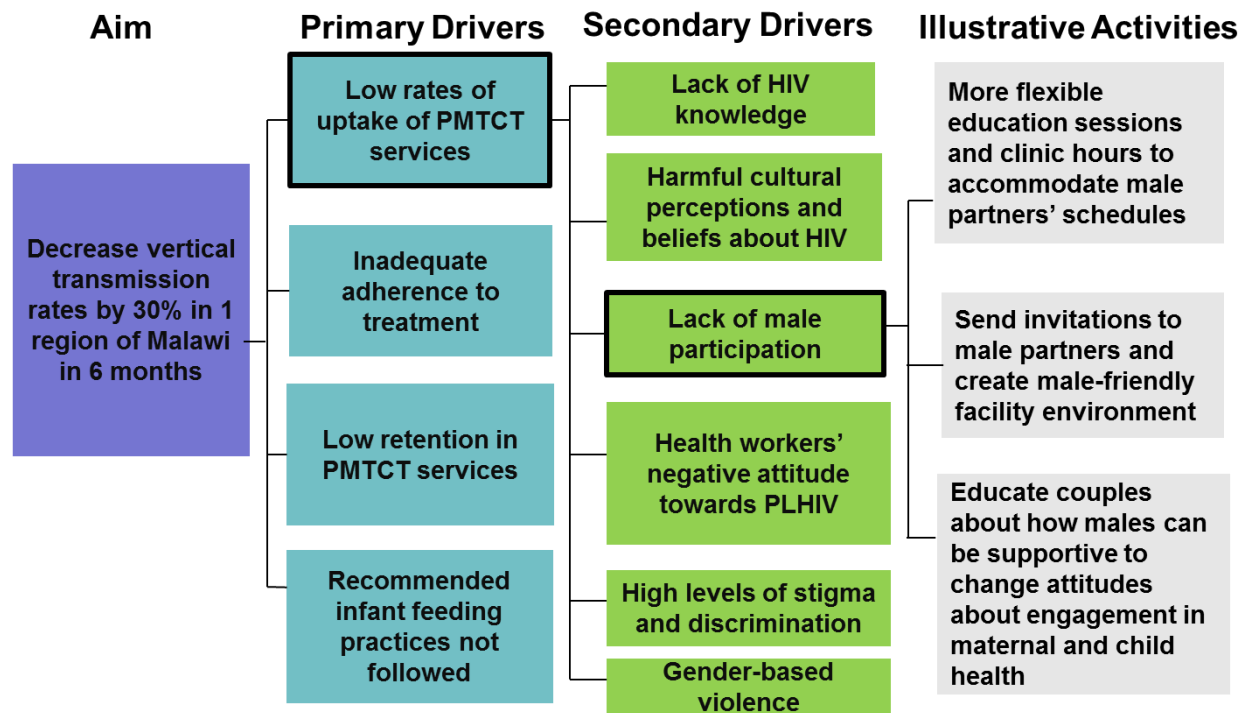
Aim

Primary Drivers

Secondary Drivers

Illustrative Activities

Decrease vertical transmission rates by 30% in 1 region of Malawi in 6 months

Low rates of uptake of PMTCT services

Inadequate adherence to treatment

Low retention in PMTCT services

Recommended infant feeding practices not followed

Lack of HIV knowledge

Harmful cultural perceptions and beliefs about HIV

Lack of male participation

Health workers' negative attitude towards PLHIV

High levels of stigma and discrimination

Gender-based violence

More flexible education sessions and clinic hours to accommodate male partners' schedules

Send invitations to male partners and create male-friendly facility environment

Educate couples about how males can be supportive to change attitudes about engagement in maternal and child health